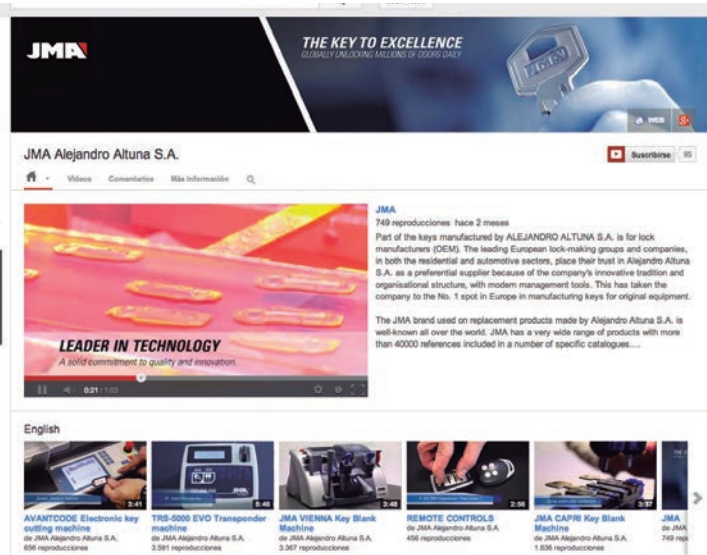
JMA

THE KEY TO EXCELLENCE
GLOBALLY UNLOCKING MILLIONS OF DOORS DAILY

Web

JMA Alejandro Altuna S.A.

Vídeos Comentarios Más información

Suscribirse 95

JMA
749 reproducciones hace 2 meses
Part of the keys manufactured by ALEJANDRO ALTUNA S.A. is for lock manufacturers (OEM). The leading European lock-making groups and companies, in both the residential and automotive sectors, place their trust in Alejandro Altuna S.A. as a preferential supplier because of the company's innovative tradition and organisational structure, with modern management tools. This has taken the company to the No. 1 spot in Europe in manufacturing keys for original equipment.

The JMA brand used on replacement products made by Alejandro Altuna S.A. is well-known all over the world. JMA has a very wide range of products with more than 40000 references included in a number of specific catalogues....

LEADER IN TECHNOLOGY
A solid commitment to quality and innovation.

0:21 / 1:03

English

3:41
AVANTCODE Electronic key cutting machine
de JMA Alejandro Altuna S.A.
656 reproducciones

5:46
TRS-5000 EVO Transponder machine
de JMA Alejandro Altuna S.A.
3.591 reproducciones

3:48
JMA VIENNA Key Blank Machine
de JMA Alejandro Altuna S.A.
3.367 reproducciones

2:56
REMOTE CONTROLS
de JMA Alejandro Altuna S.A.
456 reproducciones

3:37
JMA CAPRI Key Blank Machine
de JMA Alejandro Altuna S.A.
1.636 reproducciones

JMA
749 rep